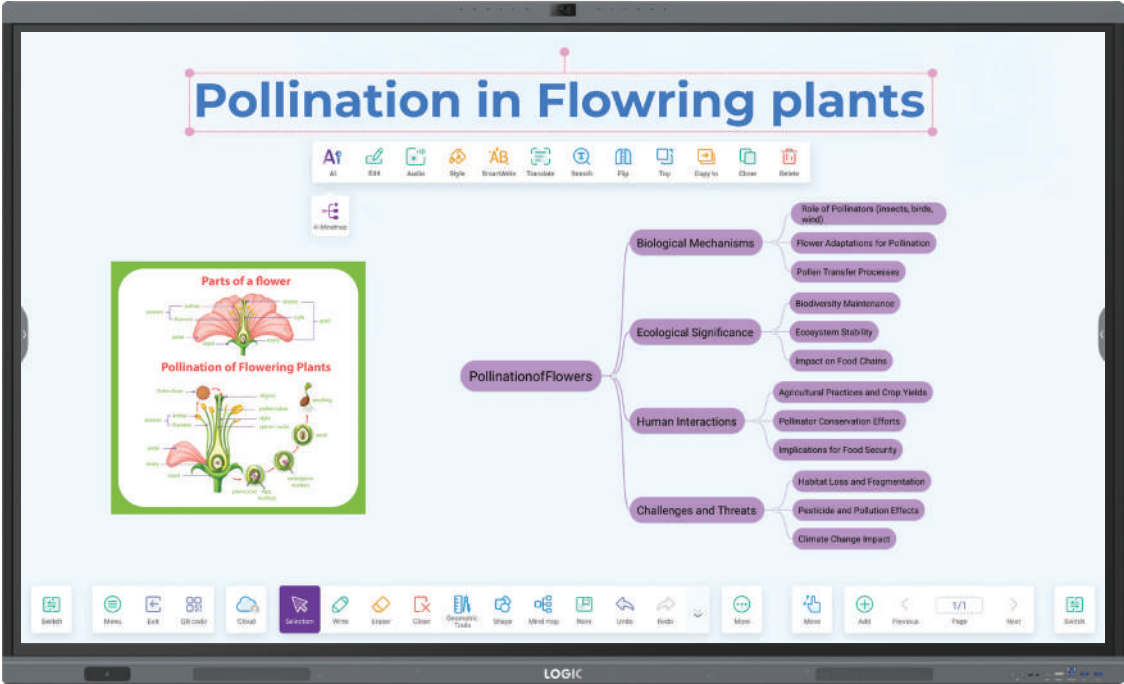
Pollination in Flowring plants

AI Edit Audio Style SmartWrite Translate Search Flip Top Copy to Clone Delete

AI Mindmap

Parts of a flower

Pollination of Flowering Plants

PollinationofFlowers

Biological Mechanisms

Role of Pollinators (insects, birds, wind)

Flower Adaptations for Pollination

Pollen Transfer Processes

Ecological Significance

Biodiversity Maintenance

Ecosystem Stability

Impact on Food Chains

Human Interactions

Agricultural Practices and Crop Yields

Pollinator Conservation Efforts

Implications for Food Security

Challenges and Threats

Habitat Loss and Fragmentation

Pesticide and Pollution Effects

Climate Change Impact

Switch Menu Exit QR code Cloud Selection Write Eraser Clean Geometric Tools Shape Mind map Note Undo Redo More Move Add Previous 1/1 Page Next Switch

LOGIC